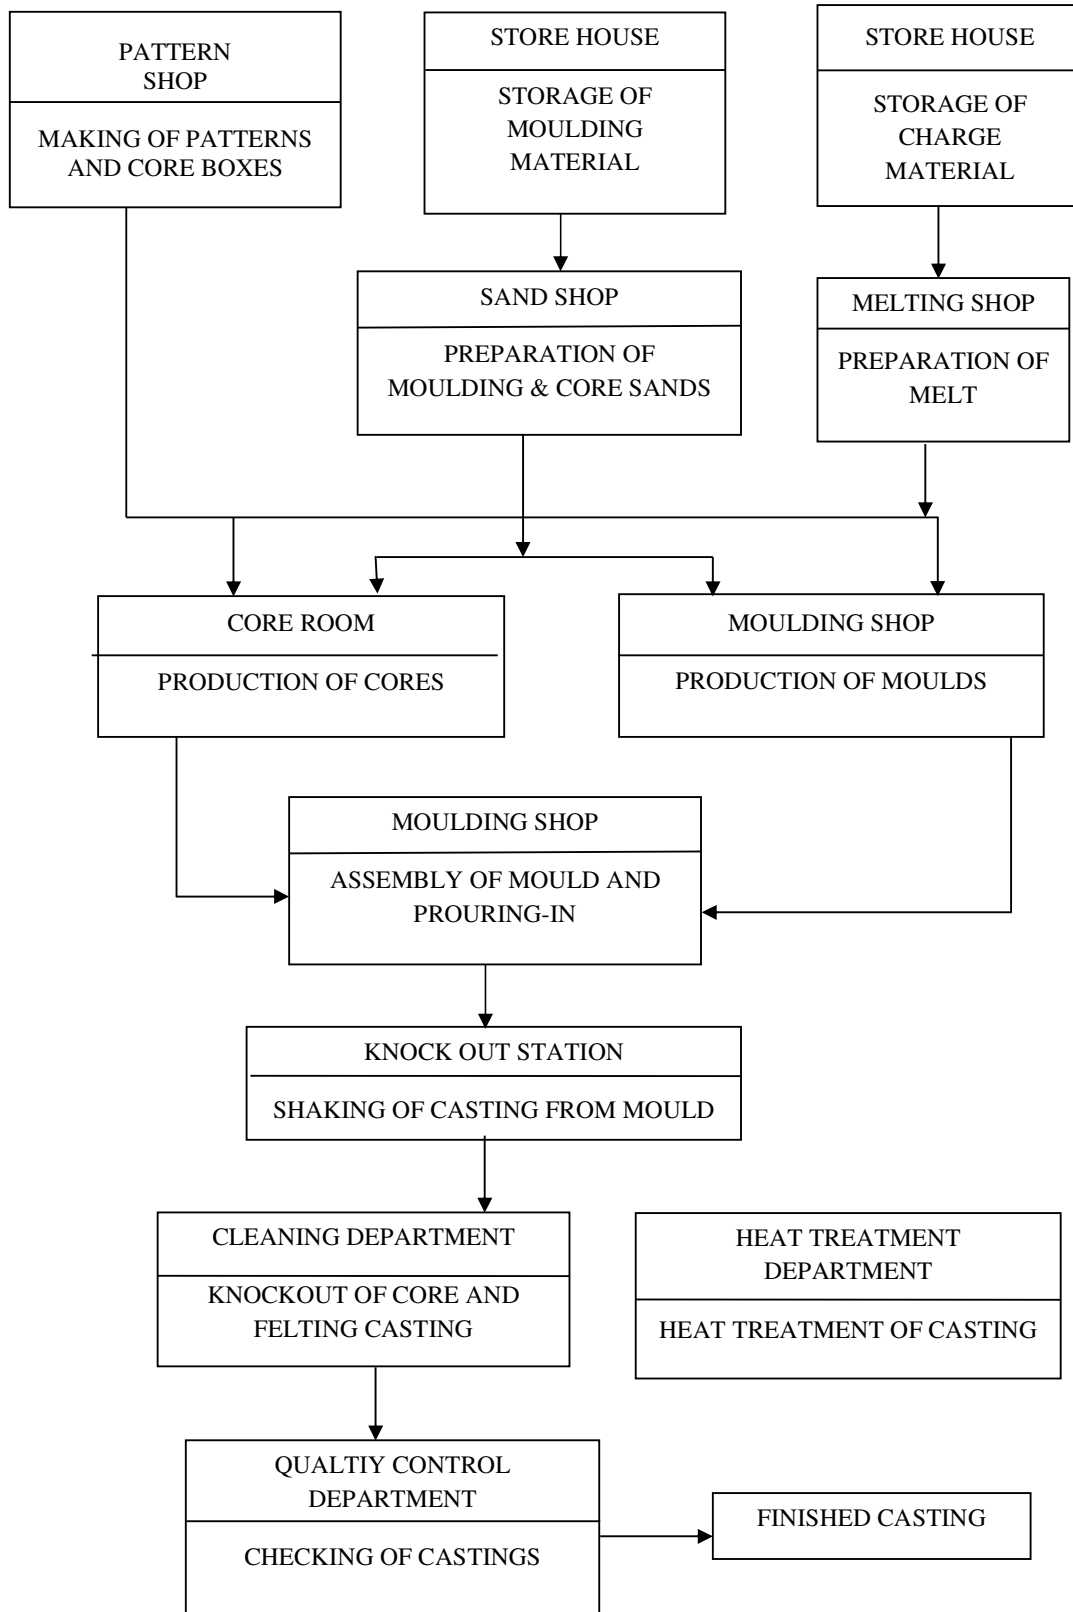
PATTERN SHOP

MAKING OF PATTERNS AND CORE BOXES

STORE HOUSE

STORAGE OF MOULDING MATERIAL

STORE HOUSE

STORAGE OF CHARGE MATERIAL

SAND SHOP

PREPARATION OF MOULDING & CORE SANDS

MELTING SHOP

PREPARATION OF MELT

CORE ROOM

PRODUCTION OF CORES

MOULDING SHOP

PRODUCTION OF MOULDS

MOULDING SHOP

ASSEMBLY OF MOULD AND PROURING-IN

KNOCK OUT STATION

SHAKING OF CASTING FROM MOULD

CLEANING DEPARTMENT

KNOCKOUT OF CORE AND FELTING CASTING

HEAT TREATMENT DEPARTMENT

HEAT TREATMENT OF CASTING

QUALTIY CONTROL DEPARTMENT

CHECKING OF CASTINGS

FINISHED CASTING